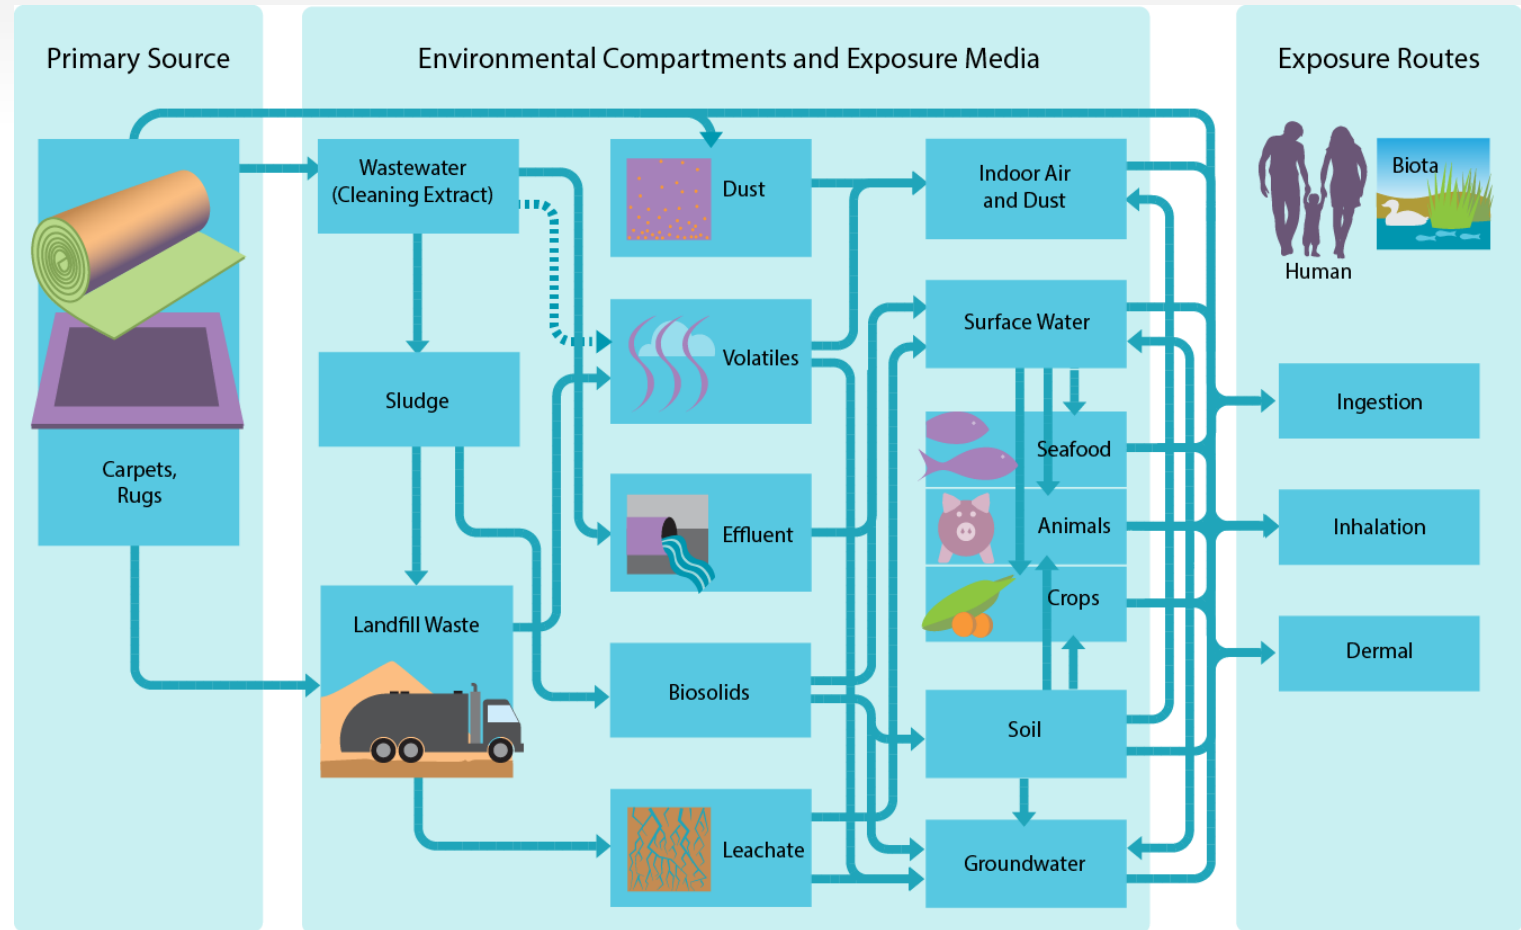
Primary Source

Environmental Compartments and Exposure Media

Exposure Routes

Carpets, Rugs

Wastewater (Cleaning Extract)

Sludge

Landfill Waste

Dust

Volatiles

Effluent

Biosolids

Leachate

Indoor Air and Dust

Surface Water

Seafood

Animals

Crops

Soil

Groundwater

Human

Biota

Ingestion

Inhalation

Dermal